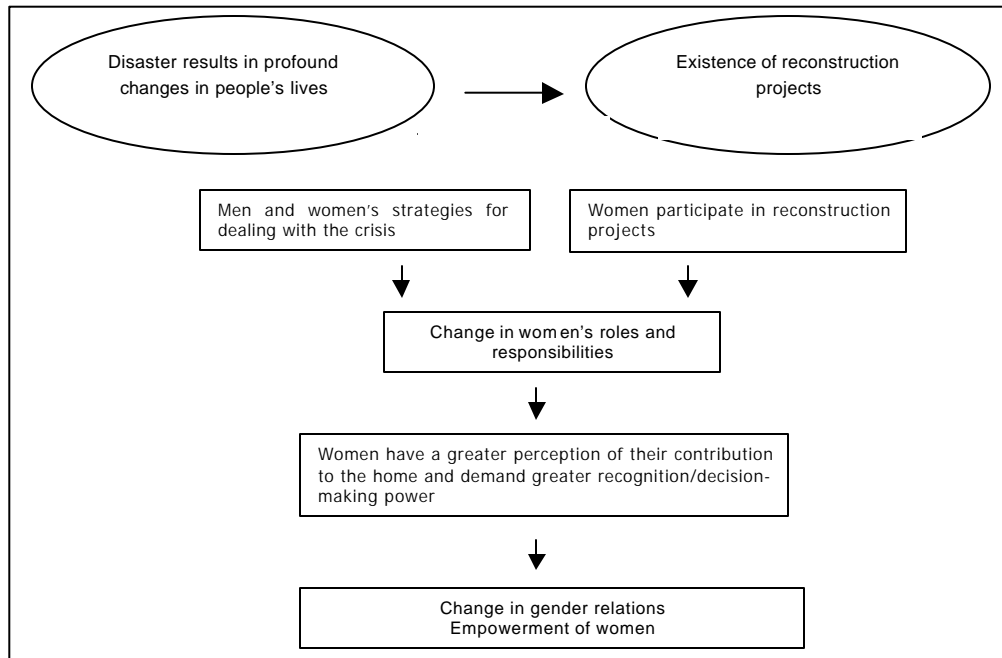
Disaster results in profound changes in people's lives

Existence of reconstruction projects

Men and women's strategies for dealing with the crisis

Women participate in reconstruction projects

Change in women's roles and responsibilities

Women have a greater perception of their contribution to the home and demand greater recognition/decision-making power

Change in gender relations
Empowerment of women